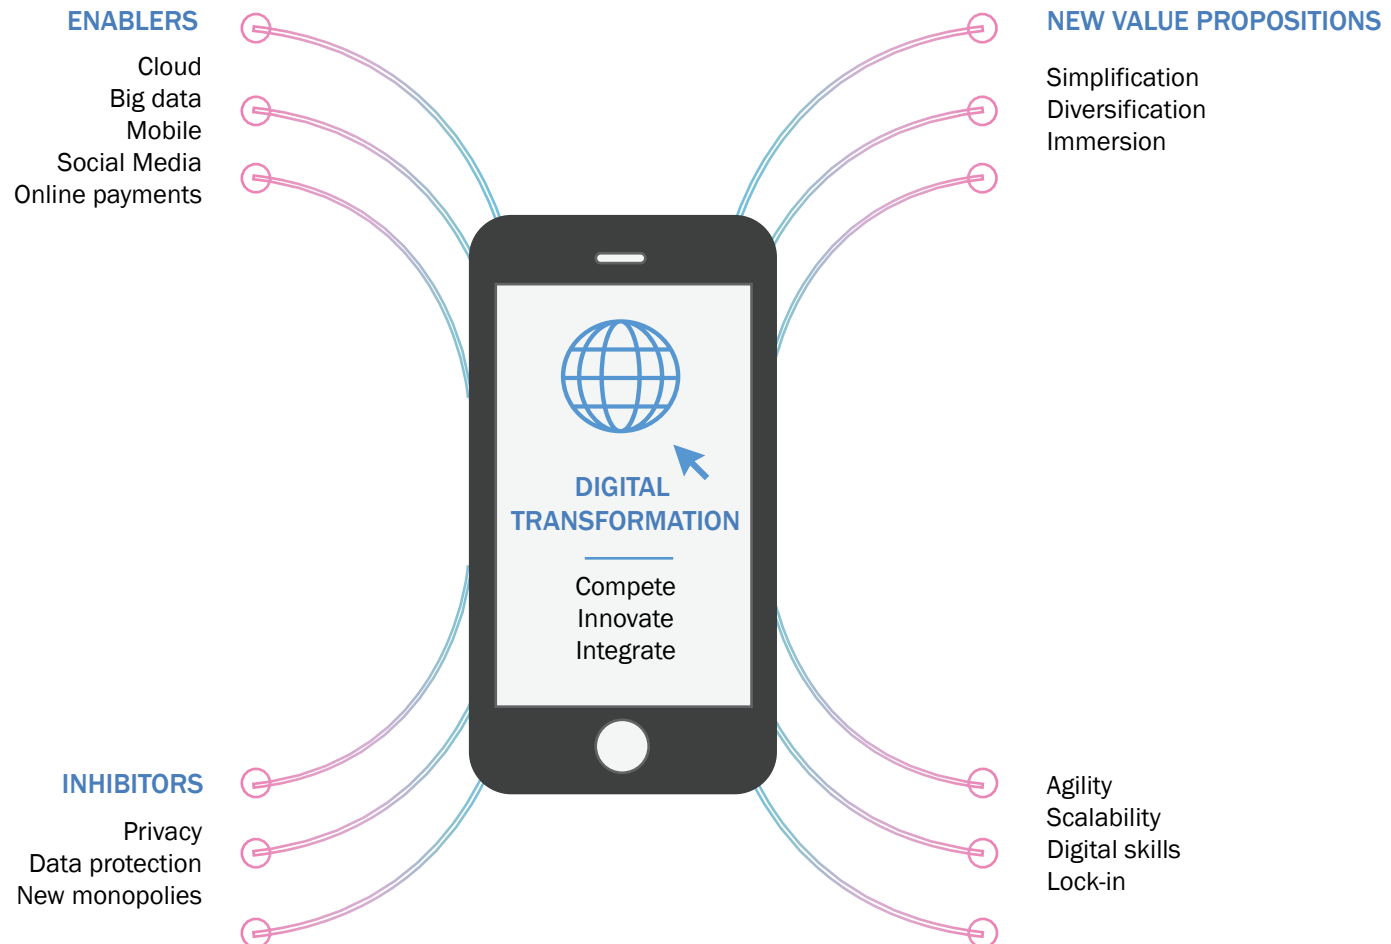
ENABLERS

Cloud
Big data
Mobile
Social Media
Online payments

NEW VALUE PROPOSITIONS

Simplification
Diversification
Immersion

DIGITAL TRANSFORMATION

Compete
Innovate
Integrate

INHIBITORS

Privacy
Data protection
New monopolies

Agility
Scalability
Digital skills
Lock-in